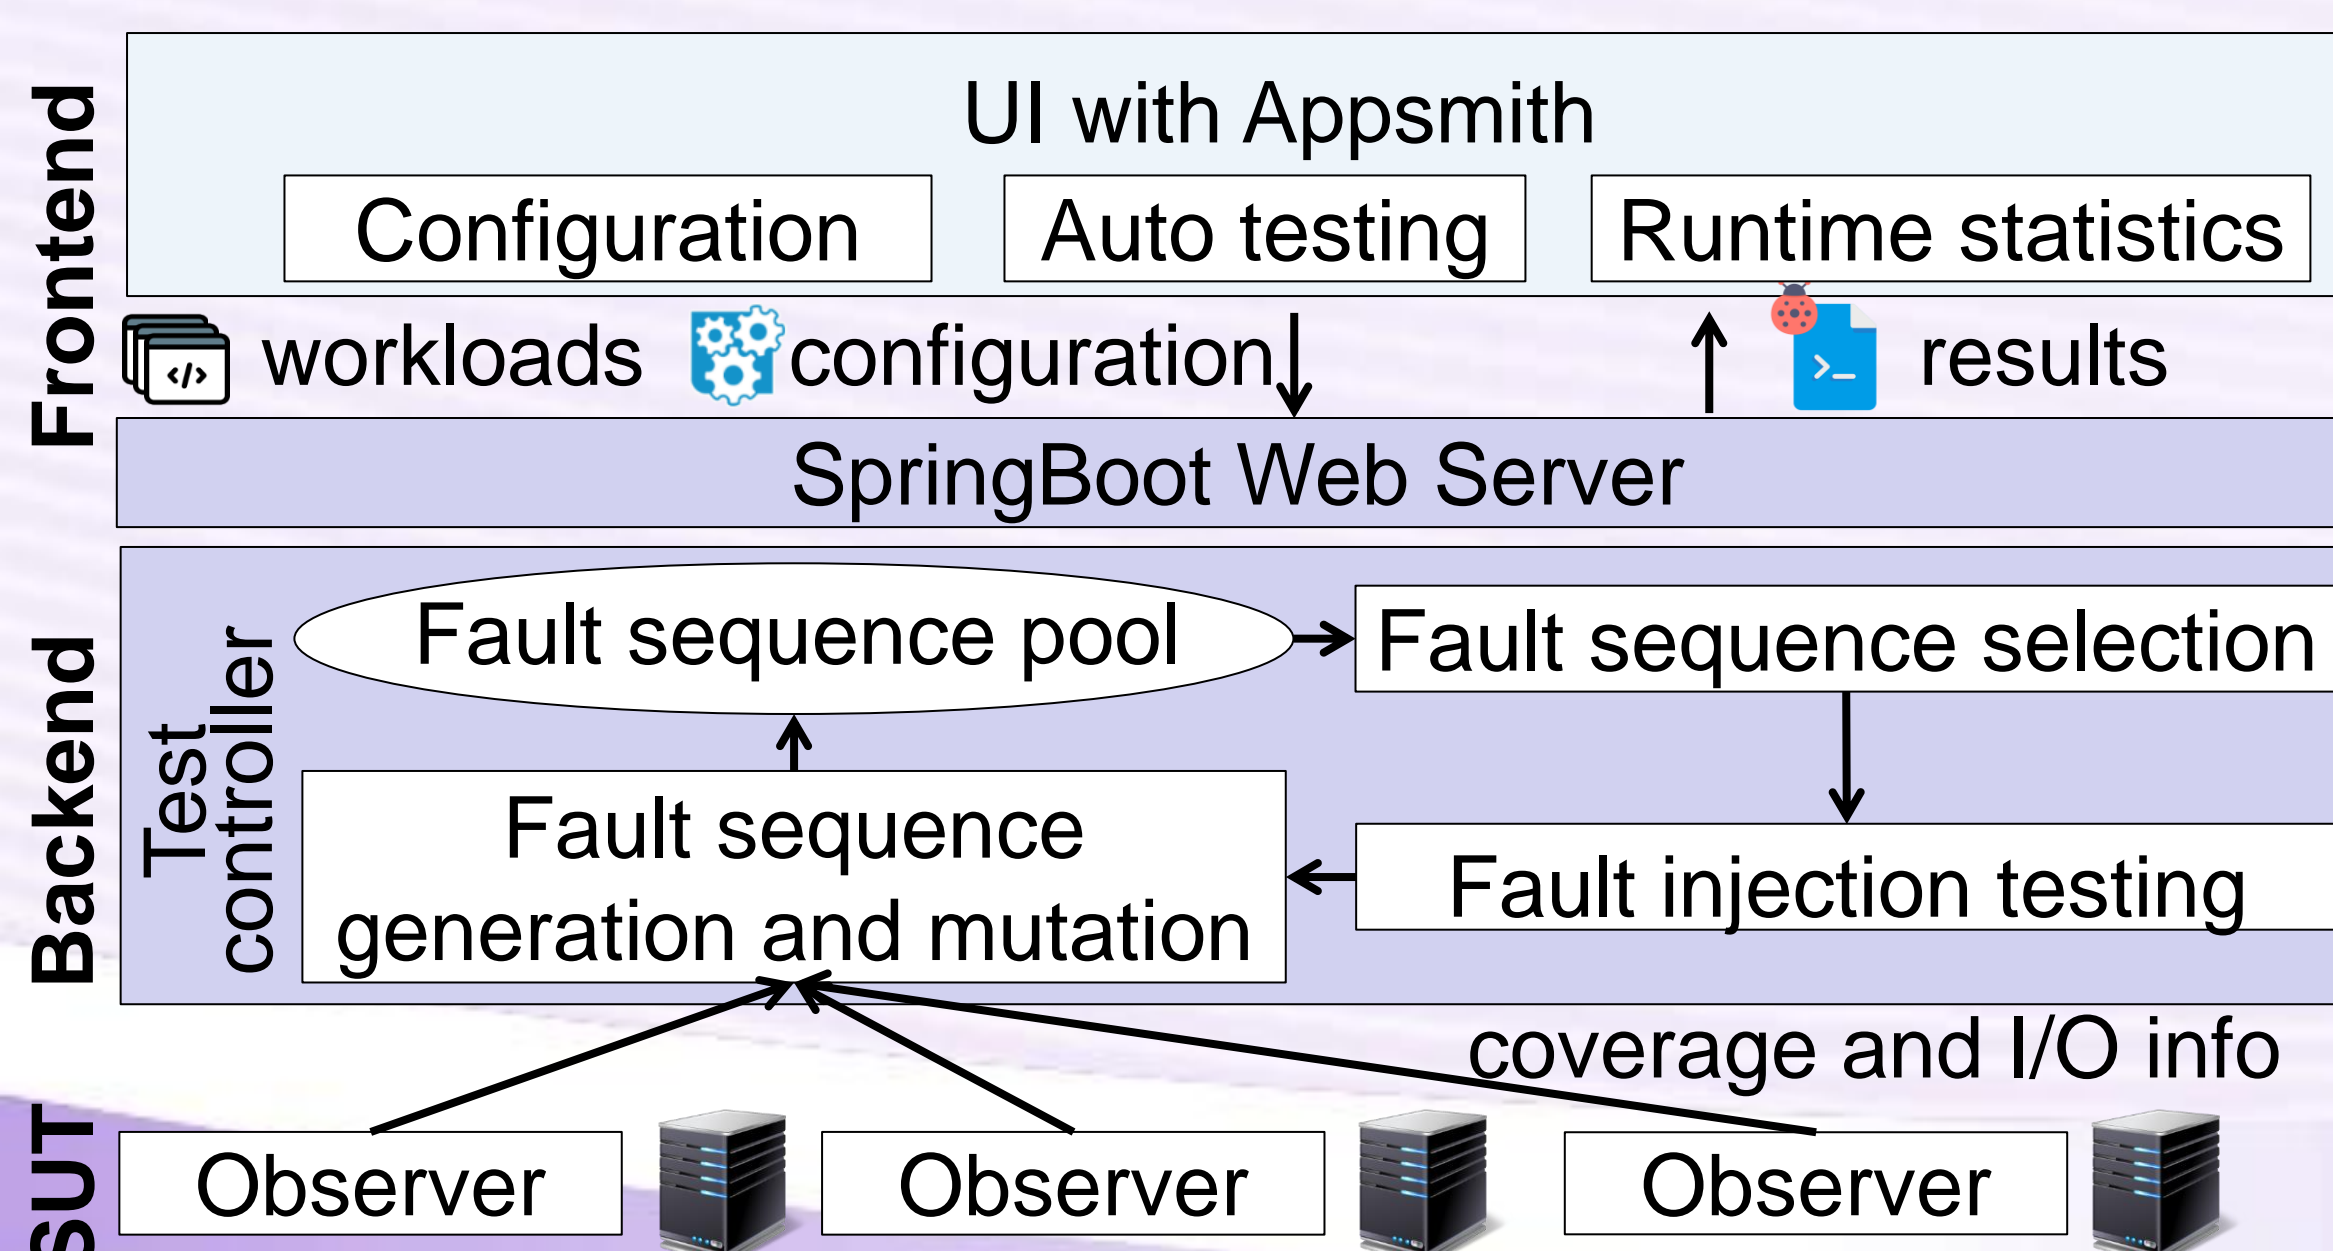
Frontend

UI with Appsmith

Configuration

Auto testing

Runtime statistics

workloads

configuration

results

SpringBoot Web Server

Backend

Test controller

Fault sequence pool

Fault sequence selection

Fault sequence generation and mutation

Fault injection testing

coverage and I/O info

SUT

Observer

Observer

Observer